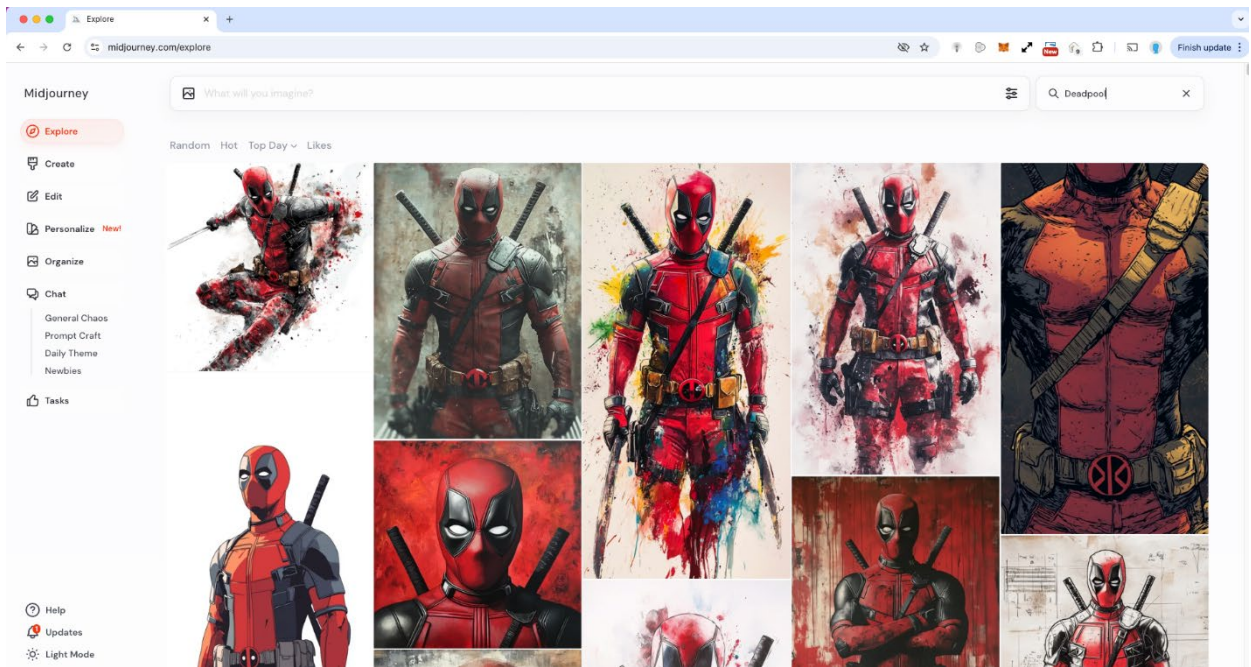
Explore
midjourney.com/explore
Finish update

Midjourney

What will you imagine?

Deadpool

Explore
Create
Edit
Personalize New!
Organize
Chat
General Chaos
Prompt Craft
Daily Theme
Newbies
Tasks

Random Hot Top Day Likes

Help
Updates
Light Mode